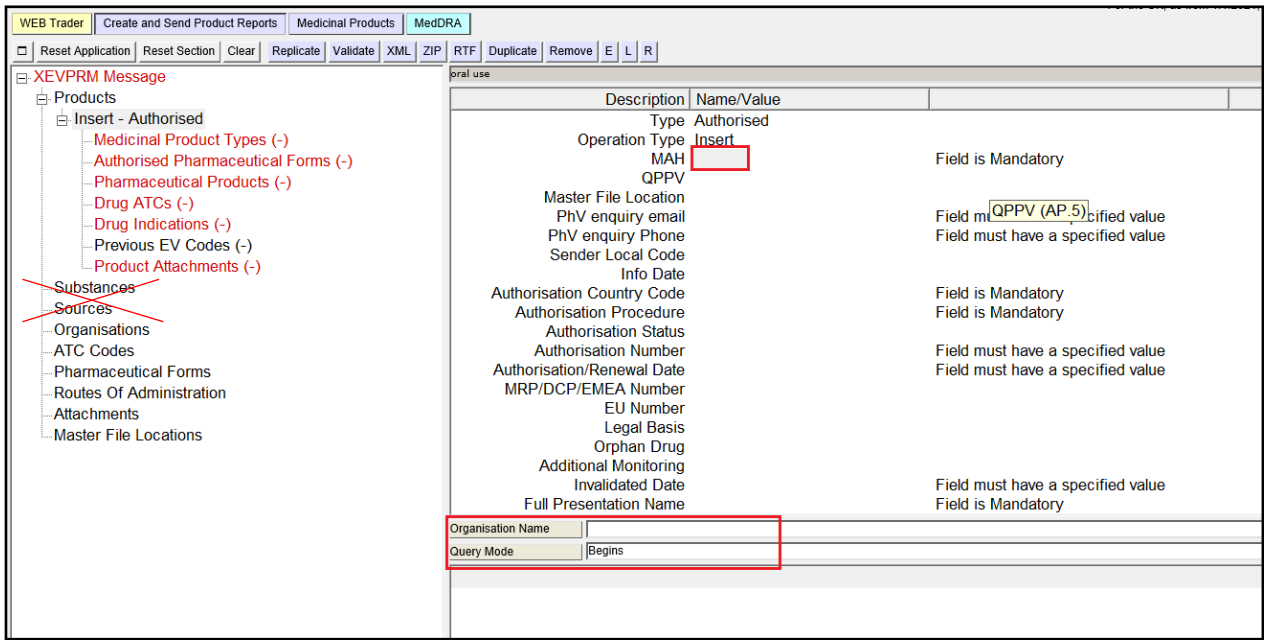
WEB Trader | Create and Send Product Reports | Medicinal Products | MedDRA

□ | Reset Application | Reset Section | Clear | Replicate | Validate | XML | ZIP | RTF | Duplicate | Remove | E | L | R

XEVPRM Message
Products
Insert - Authorised
Medicinal Product Types (-)
Authorised Pharmaceutical Forms (-)
Pharmaceutical Products (-)
Drug ATCs (-)
Drug Indications (-)
Previous EV Codes (-)
Product Attachments (-)
Substances
Sources
Organisations
ATC Codes
Pharmaceutical Forms
Routes Of Administration
Attachments
Master File Locations

oral use

| Description | Name/Value | |
|---|---|---|
| Type | Authorised | |
| Operation Type | Insert | |
| MAH | | Field is Mandatory |
| QPPV | | |
| Master File Location | | |
| PhV enquiry email | | Field mu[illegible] QPPV (AP.5) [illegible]cified value |
| PhV enquiry Phone | | Field must have a specified value |
| Sender Local Code | | |
| Info Date | | |
| Authorisation Country Code | | Field is Mandatory |
| Authorisation Procedure | | Field is Mandatory |
| Authorisation Status | | |
| Authorisation Number | | Field must have a specified value |
| Authorisation/Renewal Date | | Field must have a specified value |
| MRP/DCP/EMEA Number | | |
| EU Number | | |
| Legal Basis | | |
| Orphan Drug | | |
| Additional Monitoring | | |
| Invalidated Date | | Field must have a specified value |
| Full Presentation Name | | Field is Mandatory |

Organisation Name
Query Mode | Begins